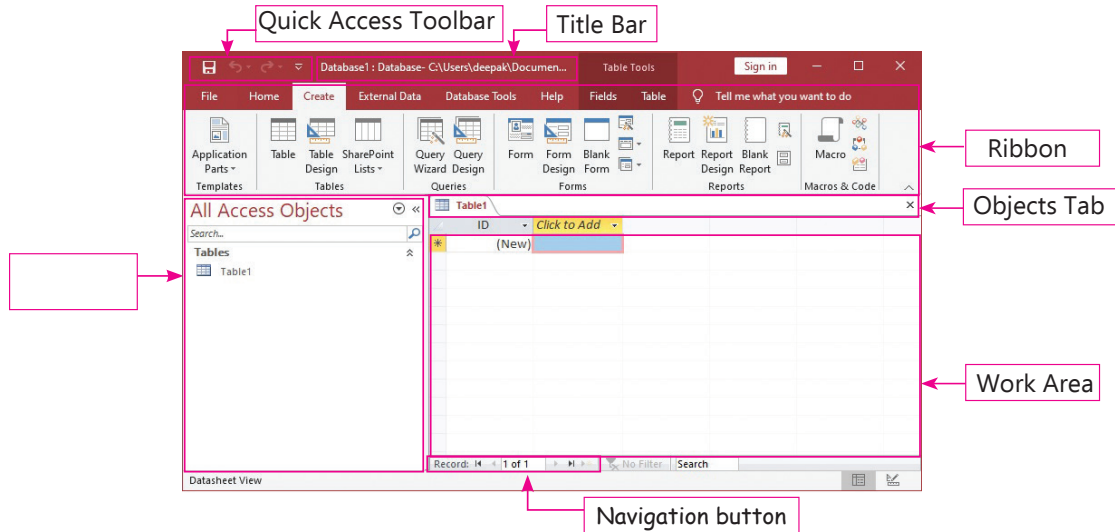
Quick Access Toolbar

Title Bar

Database1 : Database- C:\Users\deepak\Documen...

Table Tools

Sign in

File Home Create External Data Database Tools Help Fields Table Tell me what you want to do

Application Parts
Templates

Table
Table Design
SharePoint Lists
Tables

Query Wizard
Query Design
Queries

Form
Form Design
Blank Form
Forms

Report
Report Design
Blank Report
Reports

Macro
Macros & Code

Ribbon

All Access Objects

Search...

Tables

Table1

Table1

Objects Tab

ID

Click to Add

(New)

Work Area

Record: 1 of 1 No Filter Search

Datasheet View

Navigation button